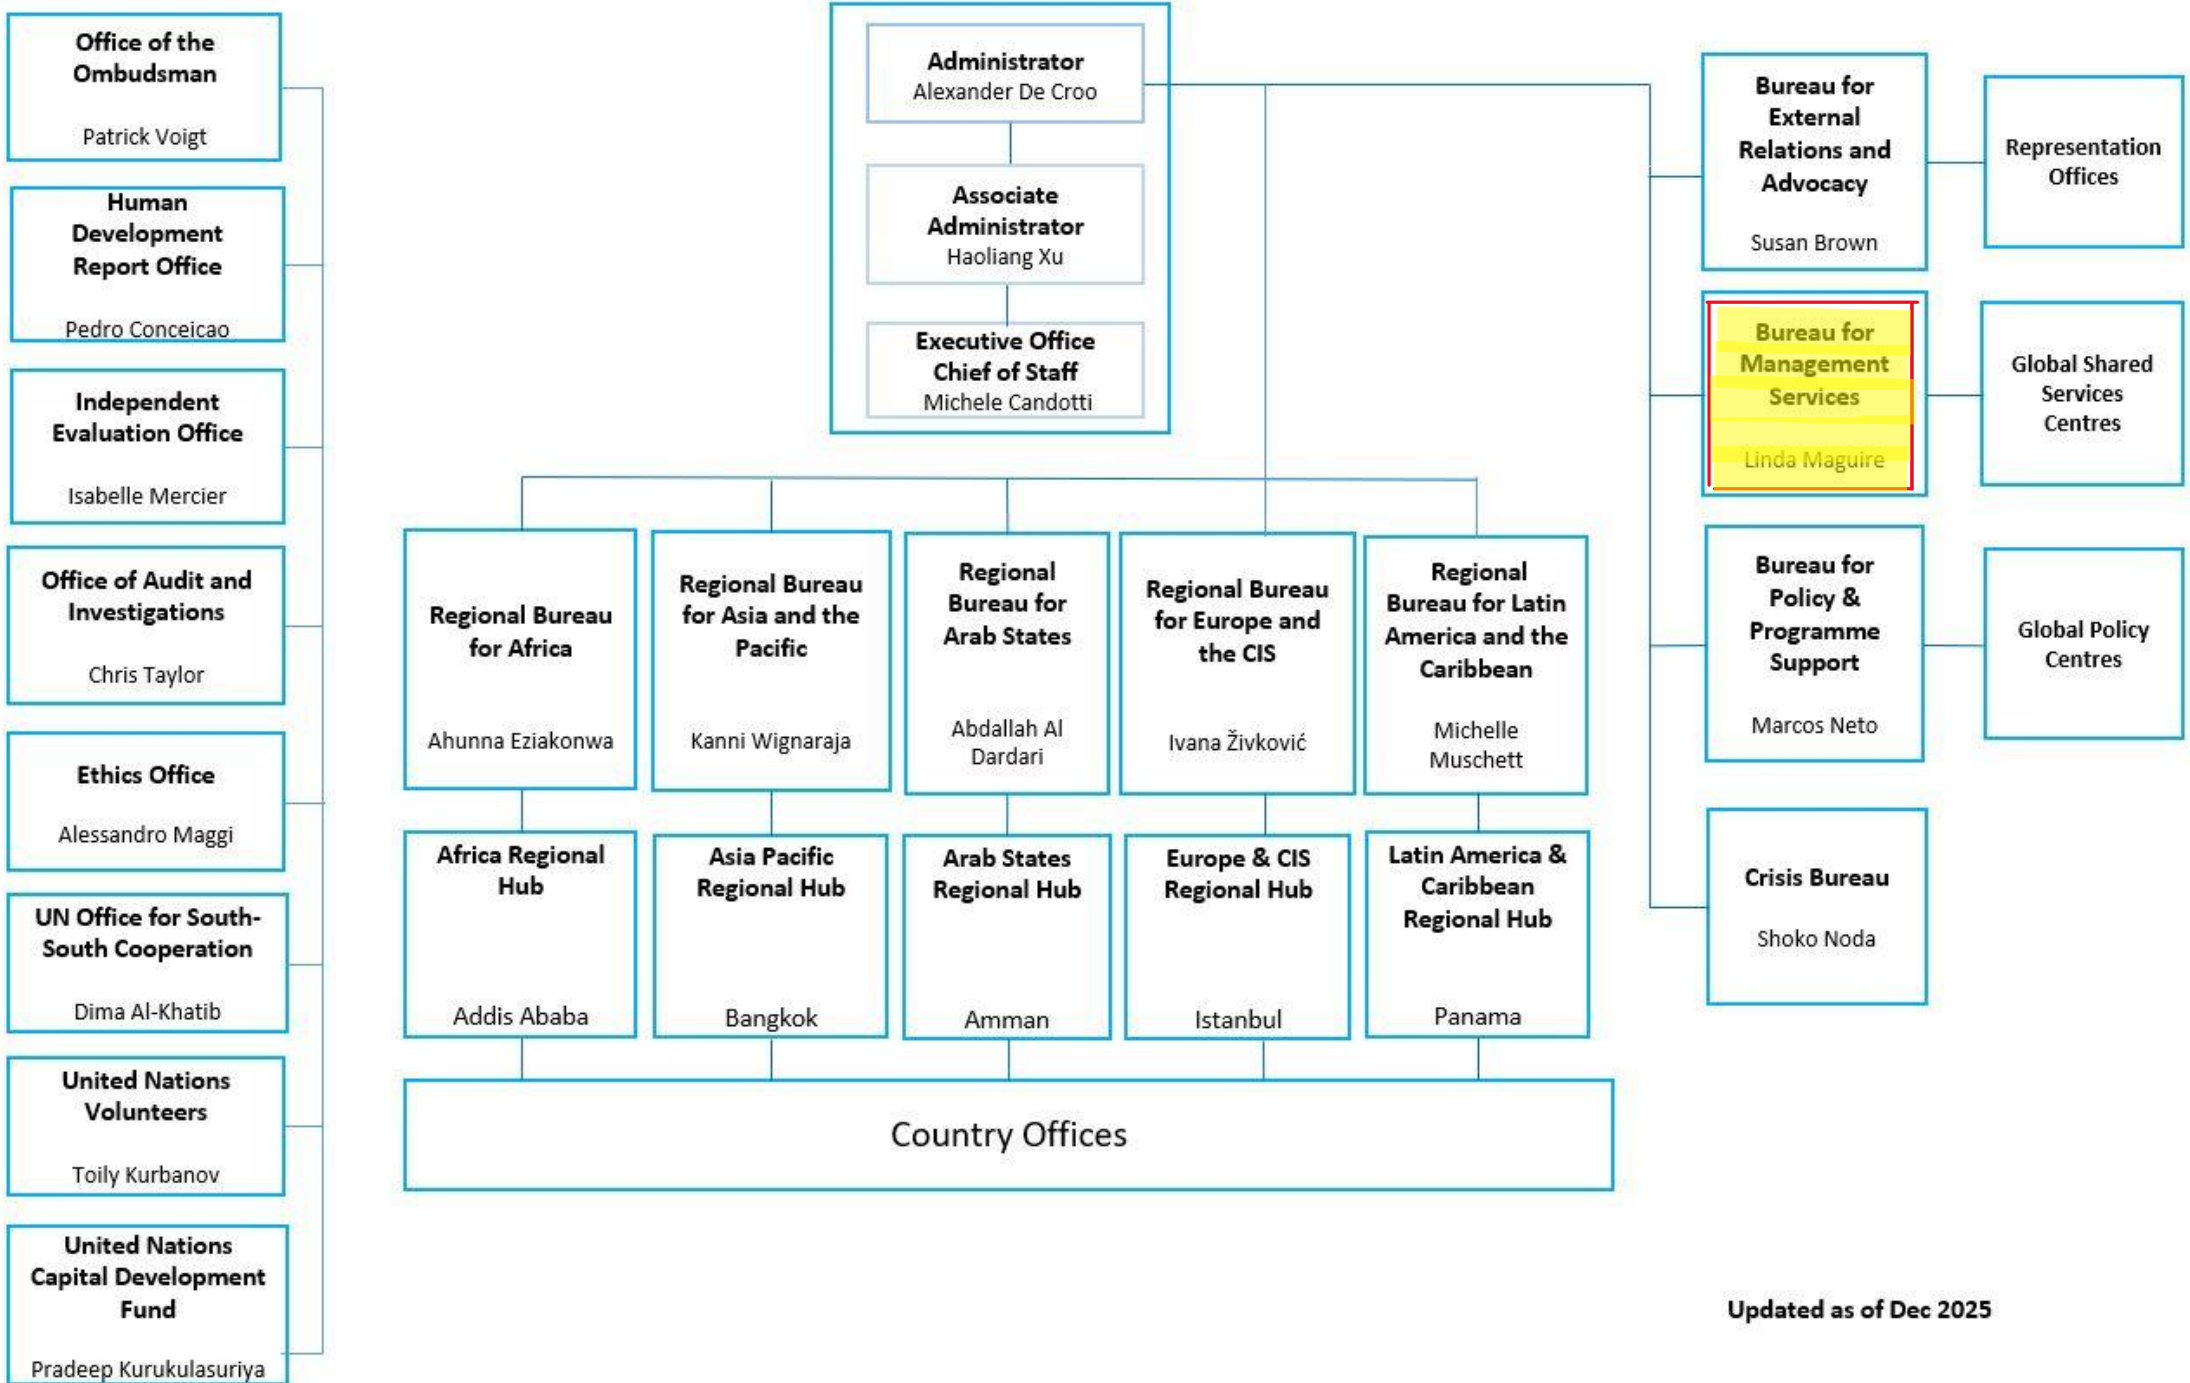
Administrator
Alexander De Croo

Associate Administrator
Haoliang Xu

Executive Office Chief of Staff
Michele Candotti

Office of the Ombudsman
Patrick Voigt

Human Development Report Office
Pedro Conceicao

Independent Evaluation Office
Isabelle Mercier

Office of Audit and Investigations
Chris Taylor

Ethics Office
Alessandro Maggi

UN Office for South-South Cooperation
Dima Al-Khatib

United Nations Volunteers
Toily Kurbanov

United Nations Capital Development Fund
Pradeep Kurukulasuriya

Regional Bureau for Africa
Ahunna Eziakonwa

Regional Bureau for Asia and the Pacific
Kanni Wignaraja

Regional Bureau for Arab States
Abdallah Al Dardari

Regional Bureau for Europe and the CIS
Ivana Živković

Regional Bureau for Latin America and the Caribbean
Michelle Muschett

Africa Regional Hub
Addis Ababa

Asia Pacific Regional Hub
Bangkok

Arab States Regional Hub
Amman

Europe & CIS Regional Hub
Istanbul

Latin America & Caribbean Regional Hub
Panama

Country Offices

Bureau for External Relations and Advocacy
Susan Brown

Representation Offices

Bureau for Management Services
Linda Maguire

Global Shared Services Centres

Bureau for Policy & Programme Support
Marcos Neto

Global Policy Centres

Crisis Bureau
Shoko Noda

Updated as of Dec 2025